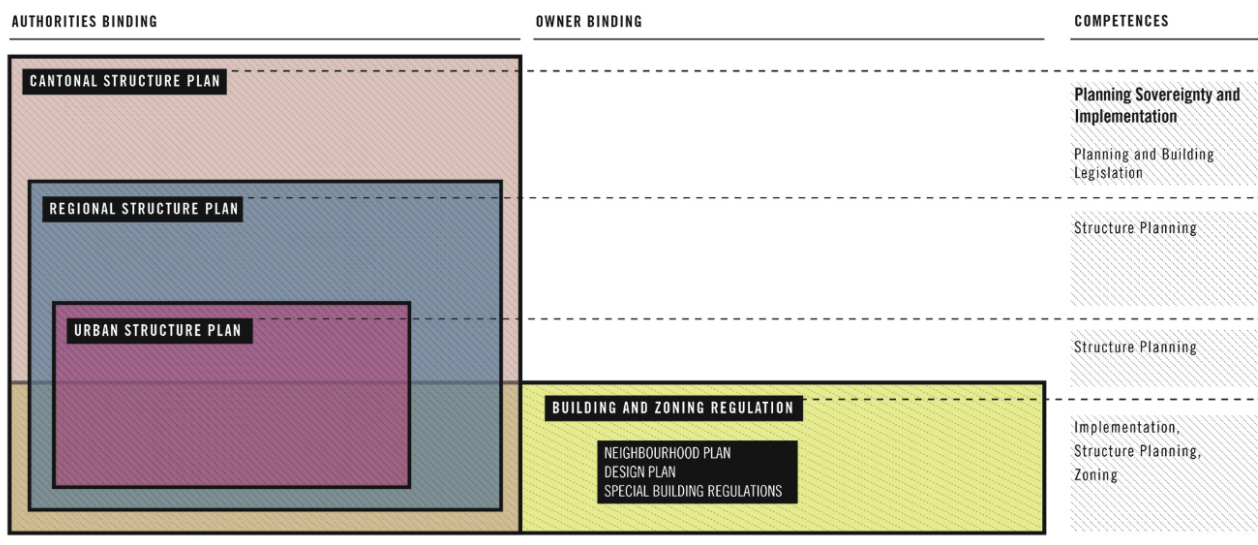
AUTHORITIES BINDING

OWNER BINDING

COMPETENCES

CANTONAL STRUCTURE PLAN

Planning Sovereignty and Implementation

Planning and Building Legislation

REGIONAL STRUCTURE PLAN

Structure Planning

URBAN STRUCTURE PLAN

Structure Planning

BUILDING AND ZONING REGULATION

NEIGHBOURHOOD PLAN
DESIGN PLAN
SPECIAL BUILDING REGULATIONS

Implementation, Structure Planning, Zoning